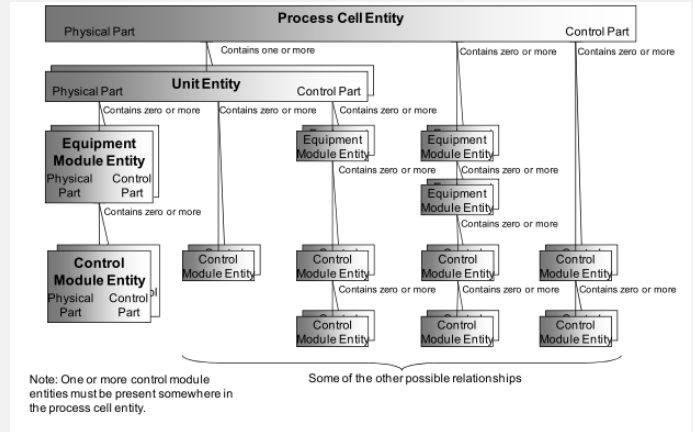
Process Cell Entity
Physical Part
Control Part
Contains one or more
Contains zero or more
Contains zero or more
Physical Part
Unit Entity
Control Part
Contains zero or more
Contains zero or more
Contains zero or more
Equipment Module Entity
Physical Part
Control Part
Equipment Module Entity
Equipment Module Entity
Contains zero or more
Contains zero or more
Equipment Module Entity
Contains zero or more
Contains zero or more
Control Module Entity
Physical Part
Control Part
Control Module Entity
Control Module Entity
Control Module Entity
Control Module Entity
Contains zero or more
Contains zero or more
Contains zero or more
Control Module Entity
Control Module Entity
Control Module Entity
Note: One or more control module entities must be present somewhere in the process cell entity.
Some of the other possible relationships